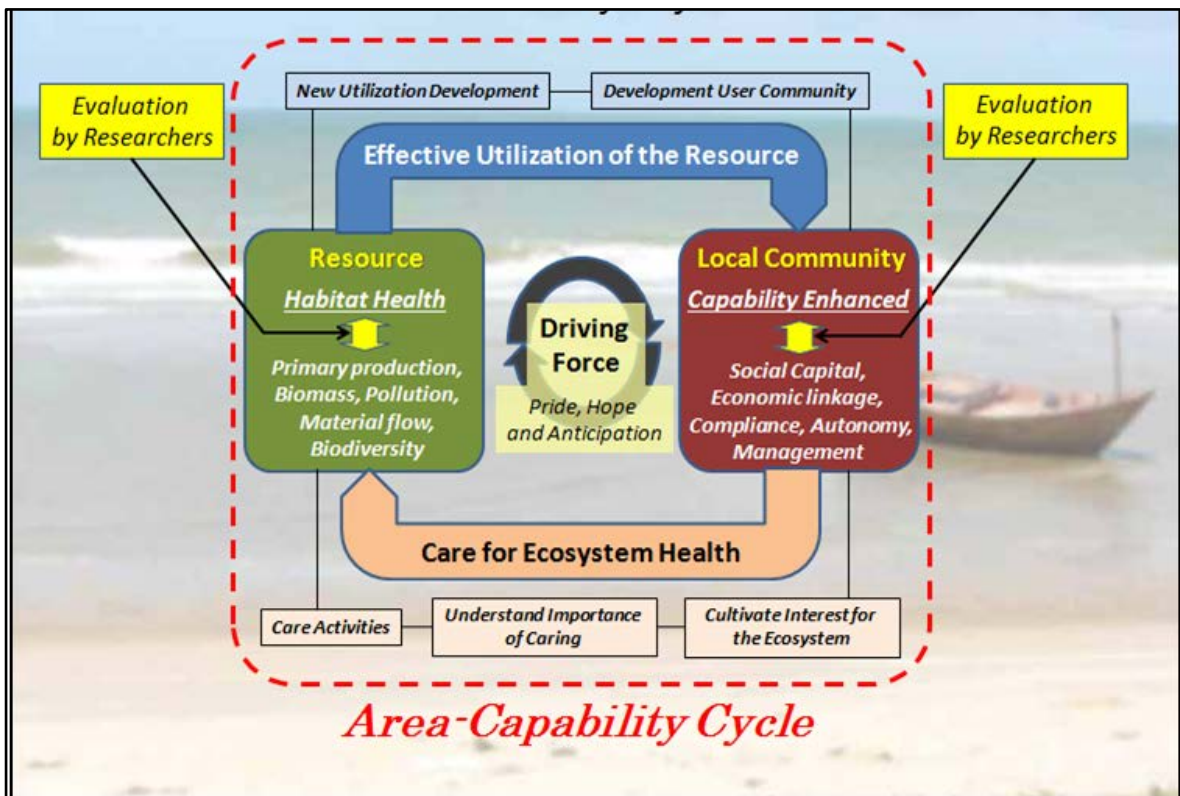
Evaluation by Researchers

New Utilization Development

Development User Community

Evaluation by Researchers

Effective Utilization of the Resource

Resource

Habitat Health

Primary production, Biomass, Pollution, Material flow, Biodiversity

Driving Force

Pride, Hope and Anticipation

Local Community

Capability Enhanced

Social Capital, Economic linkage, Compliance, Autonomy, Management

Care for Ecosystem Health

Care Activities

Understand Importance of Caring

Cultivate Interest for the Ecosystem

Area-Capability Cycle